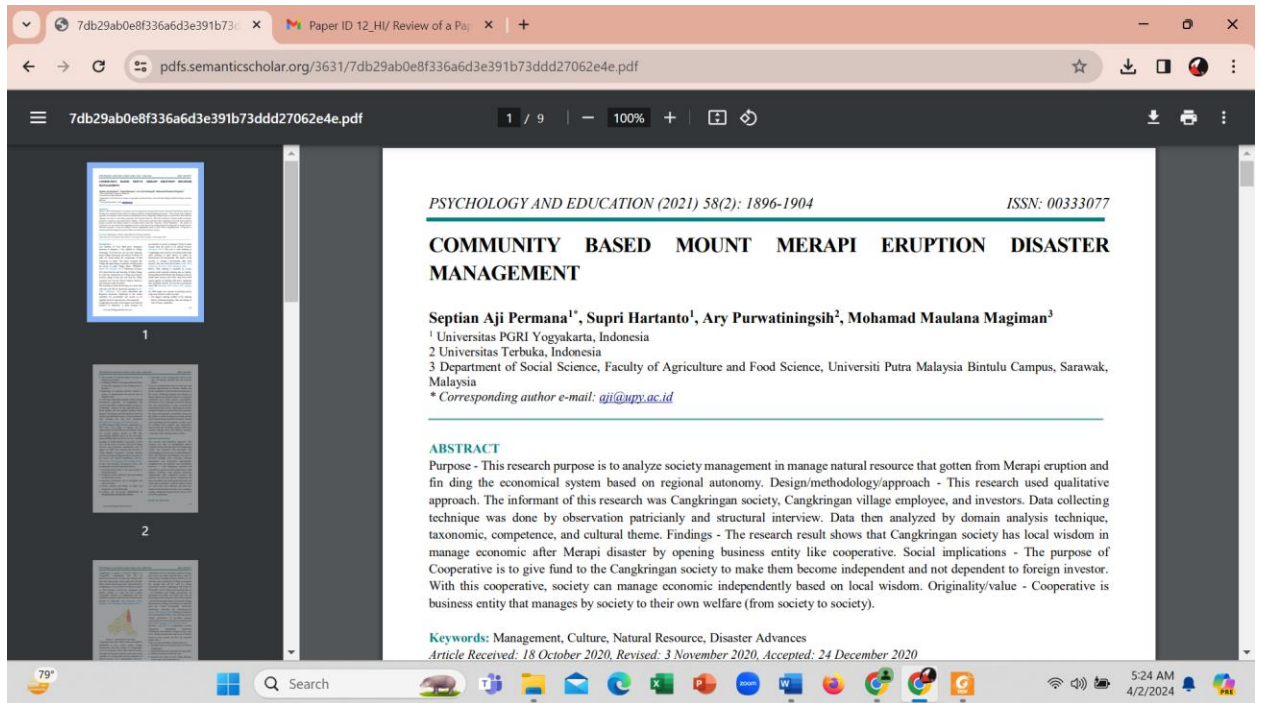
7db29ab0e8f336a6d3e391b73d

Paper ID 12_HI/ Review of a Pap

pdfs.semanticscholar.org/3631/7db29ab0e8f336a6d3e391b73ddd27062e4e.pdf

7db29ab0e8f336a6d3e391b73ddd27062e4e.pdf

1 / 9 | — 100% +

1

2

PSYCHOLOGY AND EDUCATION (2021) 58(2): 1896-1904

ISSN: 00333077

COMMUNITY BASED MOUNT MERAPI ERUPTION DISASTER MANAGEMENT

Septian Aji Permana$^{1*}$, Supri Hartanto$^{1}$, Ary Purwatiningsih$^{2}$, Mohamad Maulana Magiman$^{3}$

$^{1}$ Universitas PGRI Yogyakarta, Indonesia
2 Universitas Terbuka, Indonesia
3 Department of Social Science, Faculty of Agriculture and Food Science, Universiti Putra Malaysia Bintulu Campus, Sarawak, Malaysia
* Corresponding author e-mail: aji@upy.ac.id

ABSTRACT

Purpose - This research purpose is to analyze society management in manage natural resource that gotten from Merapi eruption and fin ding the economical system based on regional autonomy. Design/methodology/approach - This research used qualitative approach. The informant of this research was Cangkringan society, Cangkringan village employee, and investors. Data collecting technique was done by observation patricianly and structural interview. Data then analyzed by domain analysis technique, taxonomic, competence, and cultural theme. Findings - The research result shows that Cangkringan society has local wisdom in manage economic after Merapi disaster by opening business entity like cooperative. Social implications - The purpose of Cooperative is to give fund to the Cangkringan society to make them become independent and not dependent to foreign investor. With this cooperative, society can manage economic independently based on local wisdom. Originality/value - Cooperative is business entity that manages by society to their own welfare (from society to society).

Keywords: Management, Culture, Natural Resource, Disaster Advances
Article Received: 18 October 2020, Revised: 3 November 2020, Accepted: 24 December 2020

79°

Search

5:24 AM
4/2/2024